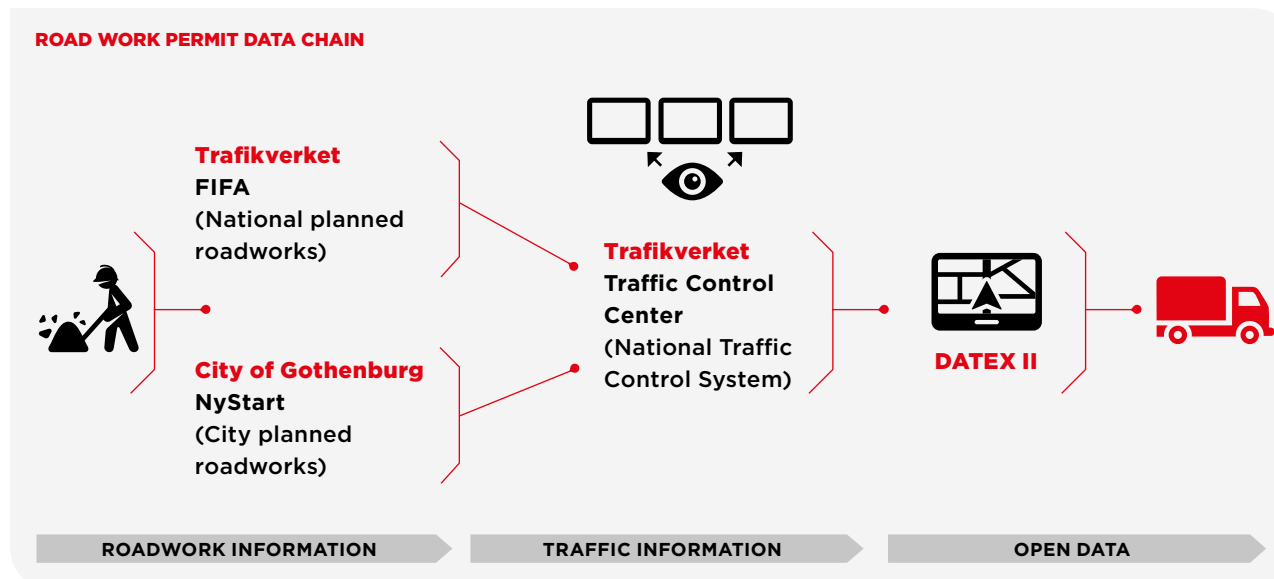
ROAD WORK PERMIT DATA CHAIN

Trafikverket
FIFA
(National planned roadworks)

City of Gothenburg
NyStart
(City planned roadworks)

Trafikverket
Traffic Control Center
(National Traffic Control System)

DATEX II

ROADWORK INFORMATION

TRAFFIC INFORMATION

OPEN DATA